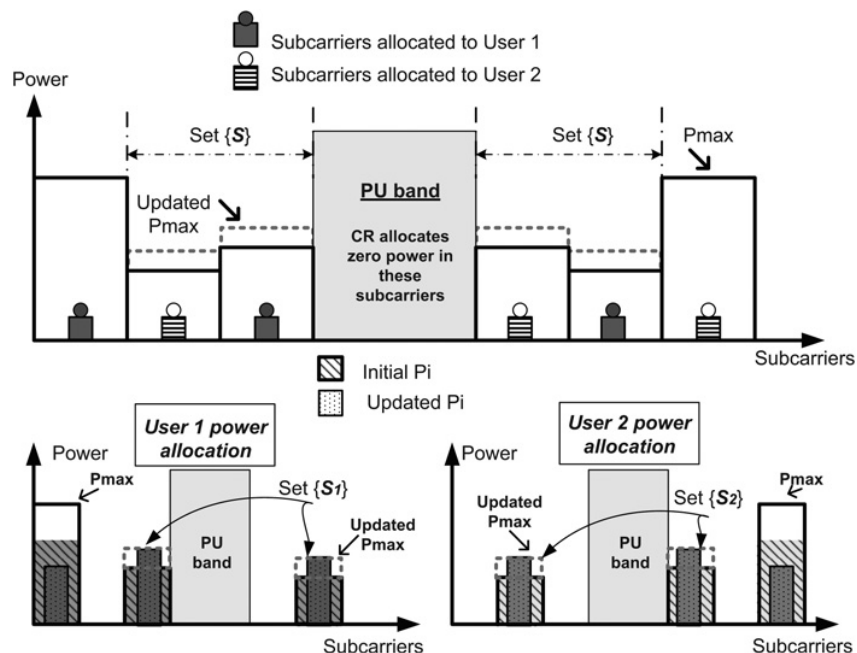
Subcarriers allocated to User 1

Subcarriers allocated to User 2

Power

Set {$S$}

Set {$S$}

Pmax

Updated Pmax

PU band

CR allocates zero power in these subcarriers

Subcarriers

Initial Pi

Updated Pi

Power

User 1 power allocation

Pmax

Set {$S_1$}

PU band

Updated Pmax

Subcarriers

Power

User 2 power allocation

Updated Pmax

Set {$S_2$}

PU band

Pmax

Subcarriers